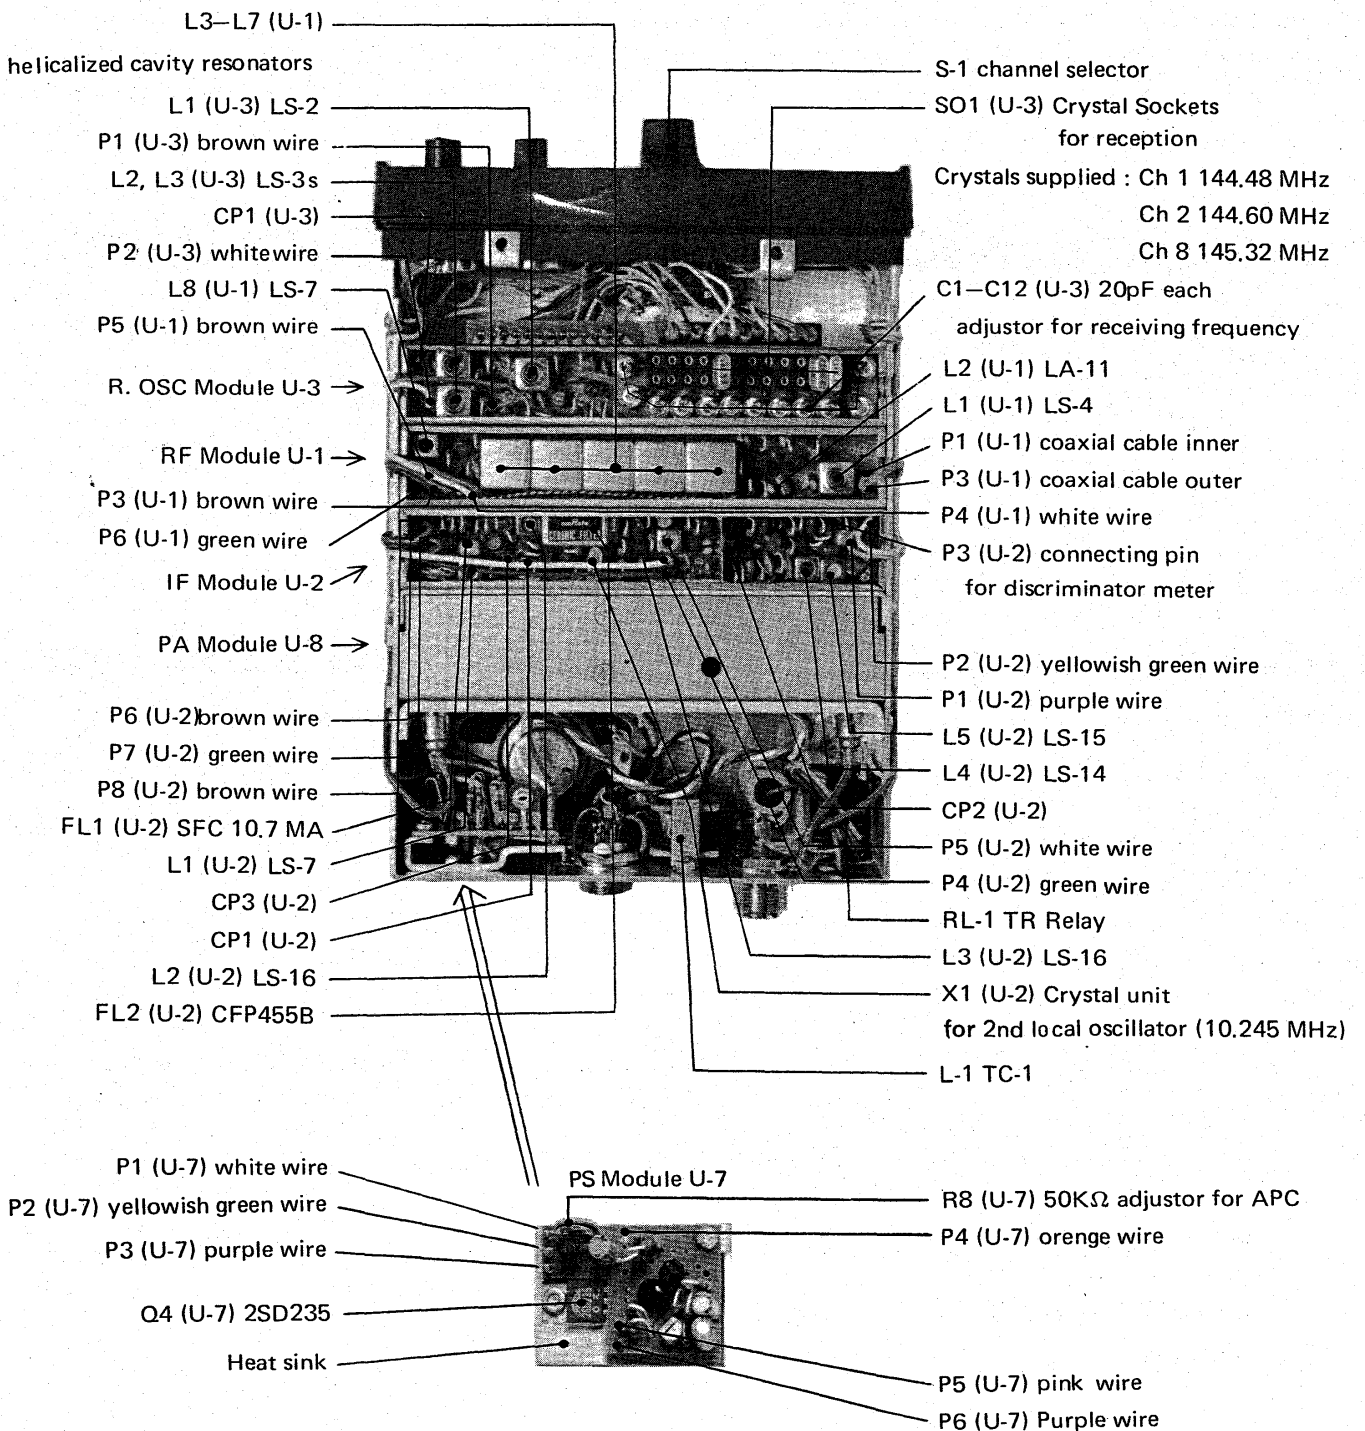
L3–L7 (U-1)
helicalized cavity resonators
L1 (U-3) LS-2
P1 (U-3) brown wire
L2, L3 (U-3) LS-3s
CP1 (U-3)
P2 (U-3) whitewire
L8 (U-1) LS-7
P5 (U-1) brown wire
R. OSC Module U-3
RF Module U-1
P3 (U-1) brown wire
P6 (U-1) green wire
IF Module U-2
PA Module U-8
P6 (U-2) brown wire
P7 (U-2) green wire
P8 (U-2) brown wire
FL1 (U-2) SFC 10.7 MA
L1 (U-2) LS-7
CP3 (U-2)
CP1 (U-2)
L2 (U-2) LS-16
FL2 (U-2) CFP455B

S-1 channel selector
SO1 (U-3) Crystal Sockets for reception
Crystals supplied : Ch 1 144.48 MHz
Ch 2 144.60 MHz
Ch 8 145.32 MHz
C1–C12 (U-3) 20pF each adjustor for receiving frequency
L2 (U-1) LA-11
L1 (U-1) LS-4
P1 (U-1) coaxial cable inner
P3 (U-1) coaxial cable outer
P4 (U-1) white wire
P3 (U-2) connecting pin for discriminator meter
P2 (U-2) yellowish green wire
P1 (U-2) purple wire
L5 (U-2) LS-15
L4 (U-2) LS-14
CP2 (U-2)
P5 (U-2) white wire
P4 (U-2) green wire
RL-1 TR Relay
L3 (U-2) LS-16
X1 (U-2) Crystal unit for 2nd local oscillator (10.245 MHz)
L-1 TC-1

P1 (U-7) white wire
P2 (U-7) yellowish green wire
P3 (U-7) purple wire
Q4 (U-7) 2SD235
Heat sink
PS Module U-7
R8 (U-7) 50K$\Omega$ adjustor for APC
P4 (U-7) orenge wire
P5 (U-7) pink wire
P6 (U-7) Purple wire